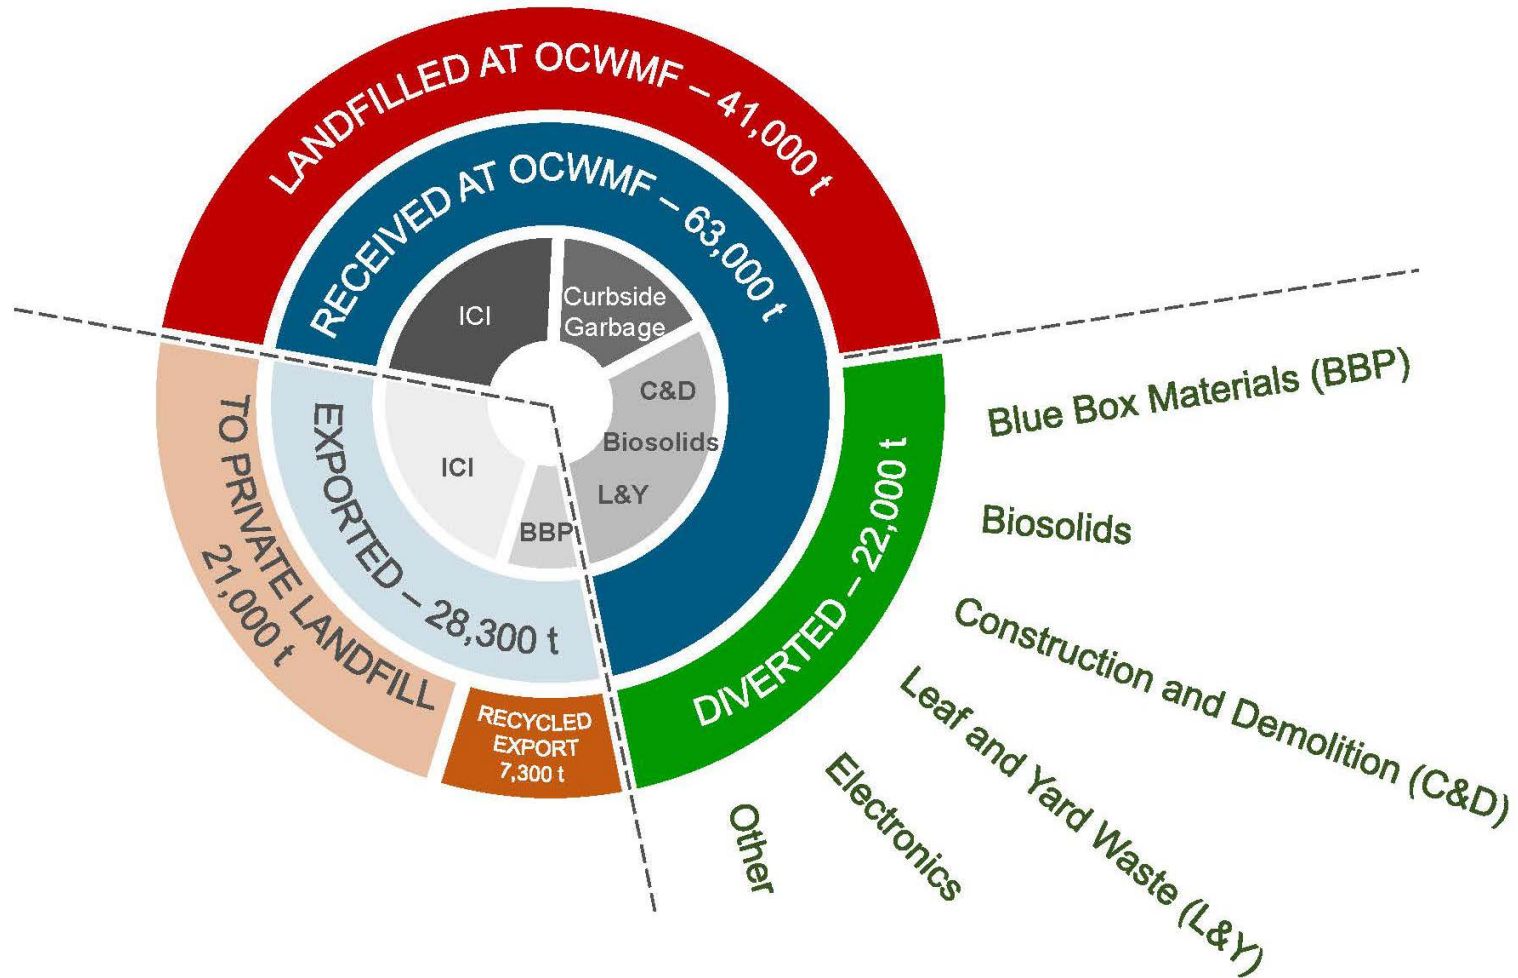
LANDFILLED AT OCWMF – 41,000 t

RECEIVED AT OCWMF – 63,000 t

ICI

Curbside Garbage

C&D

Biosolids

L&Y

BBP

ICI

EXPORTED – 28,300 t

TO PRIVATE LANDFILL 21,000 t

RECYCLED EXPORT 7,300 t

DIVERTED – 22,000 t

Blue Box Materials (BBP)

Biosolids

Construction and Demolition (C&D)

Leaf and Yard Waste (L&Y)

Electronics

Other